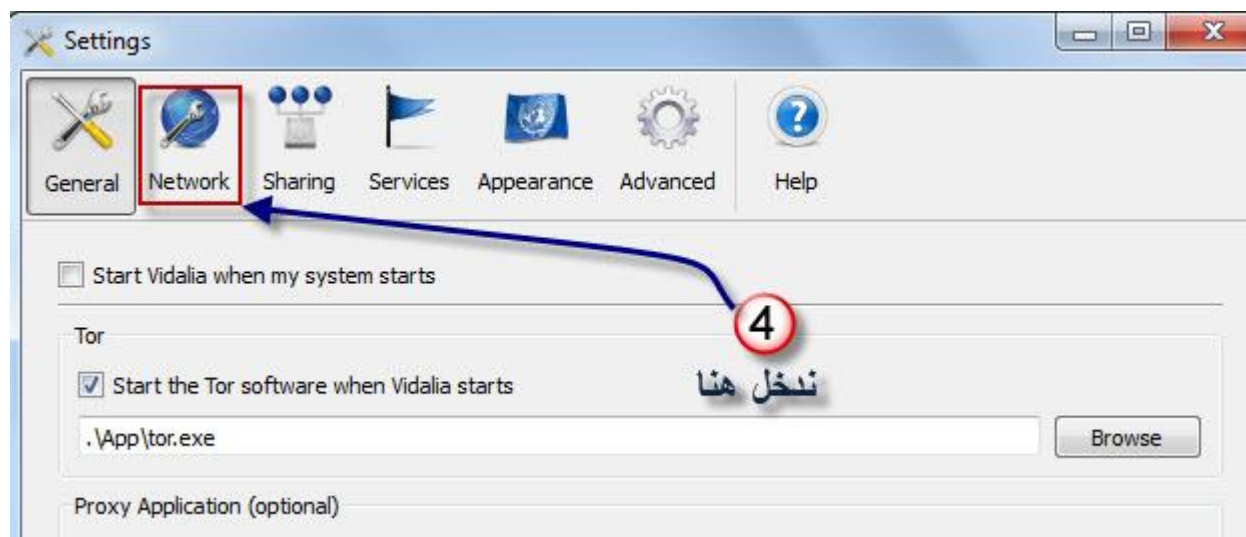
Settings

General Network Sharing Services Appearance Advanced Help

Start Vidalia when my system starts

Tor

4

Start the Tor software when Vidalia starts

ندخل هنا

.\App\tor.exe

Browse

Proxy Application (optional)